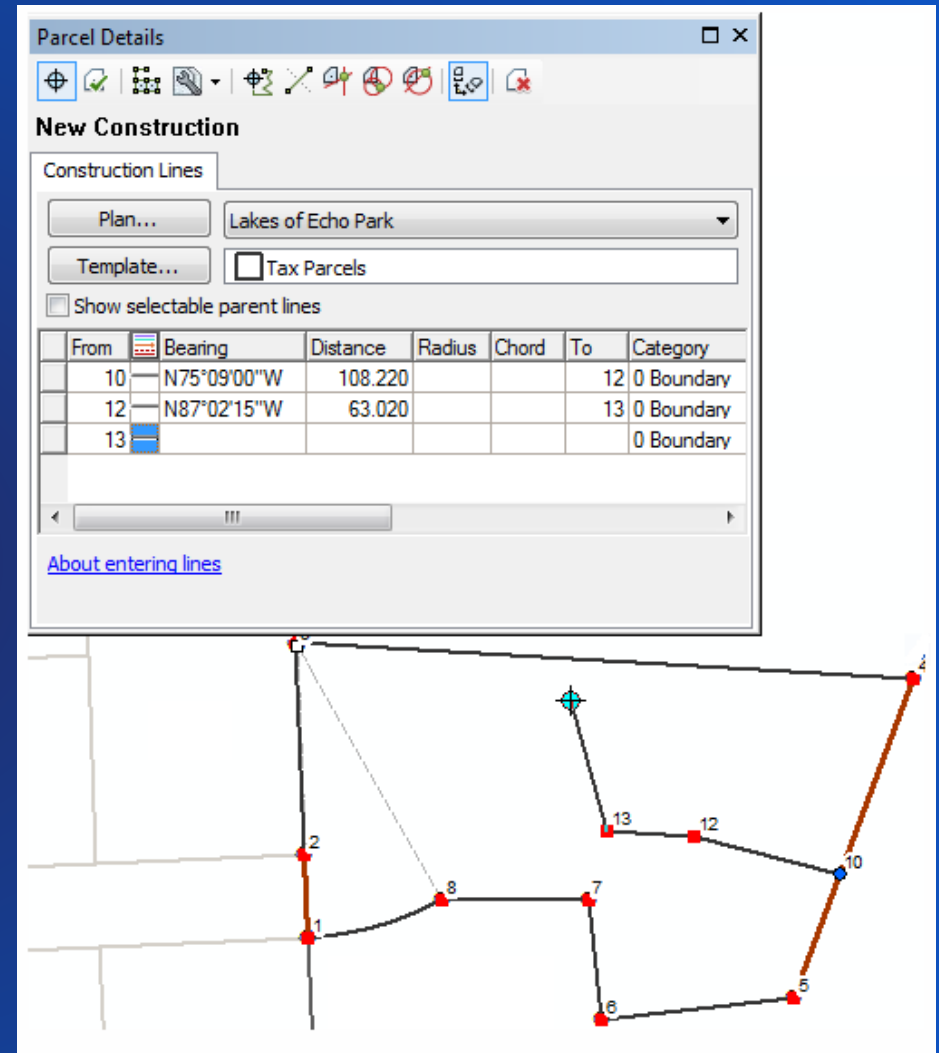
Parcel Details

New Construction

Construction Lines

Plan...

Lakes of Echo Park

Template...

Tax Parcels

Show selectable parent lines

| From | | Bearing | Distance | Radius | Chord | To | Category |
|---|---|---|---|---|---|---|---|
| 10 | | N75°09'00"W | 108.220 | | | 12 | 0 Boundary |
| 12 | | N87°02'15"W | 63.020 | | | 13 | 0 Boundary |
| 13 | | | | | | | 0 Boundary |

III

About entering lines

3
4
13
12
2
10
8
7
1
5
6